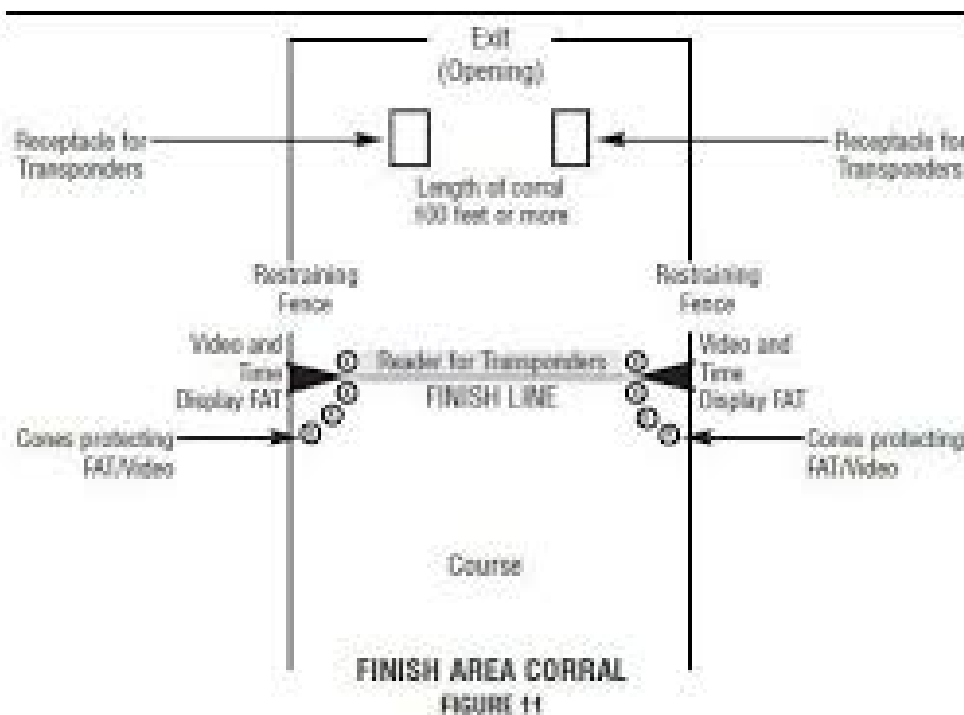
Exit
(Opening)

Receptacle for Transponders

Receptacle for Transponders

Length of corral 100 feet or more

Restraining Fence

Restraining Fence

Video and Time Display FAT

Reader for Transponders
FINISH LINE

Video and Time Display FAT

Cones protecting FAT/Video

Cones protecting FAT/Video

Course

FINISH AREA CORRAL
FIGURE 11